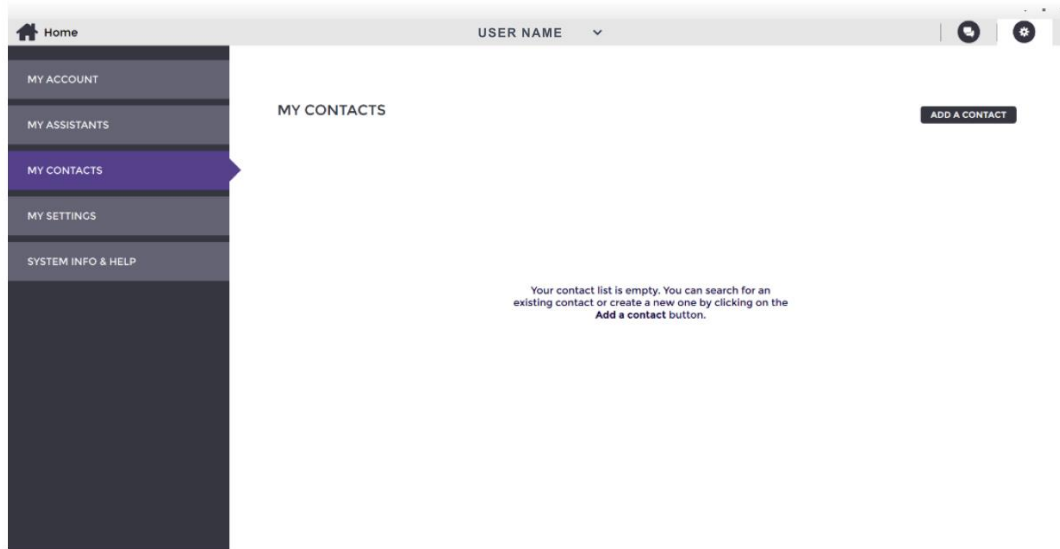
Home

USER NAME

MY ACCOUNT

MY ASSISTANTS

MY CONTACTS

MY SETTINGS

SYSTEM INFO & HELP

MY CONTACTS

ADD A CONTACT

Your contact list is empty. You can search for an existing contact or create a new one by clicking on the **Add a contact** button.